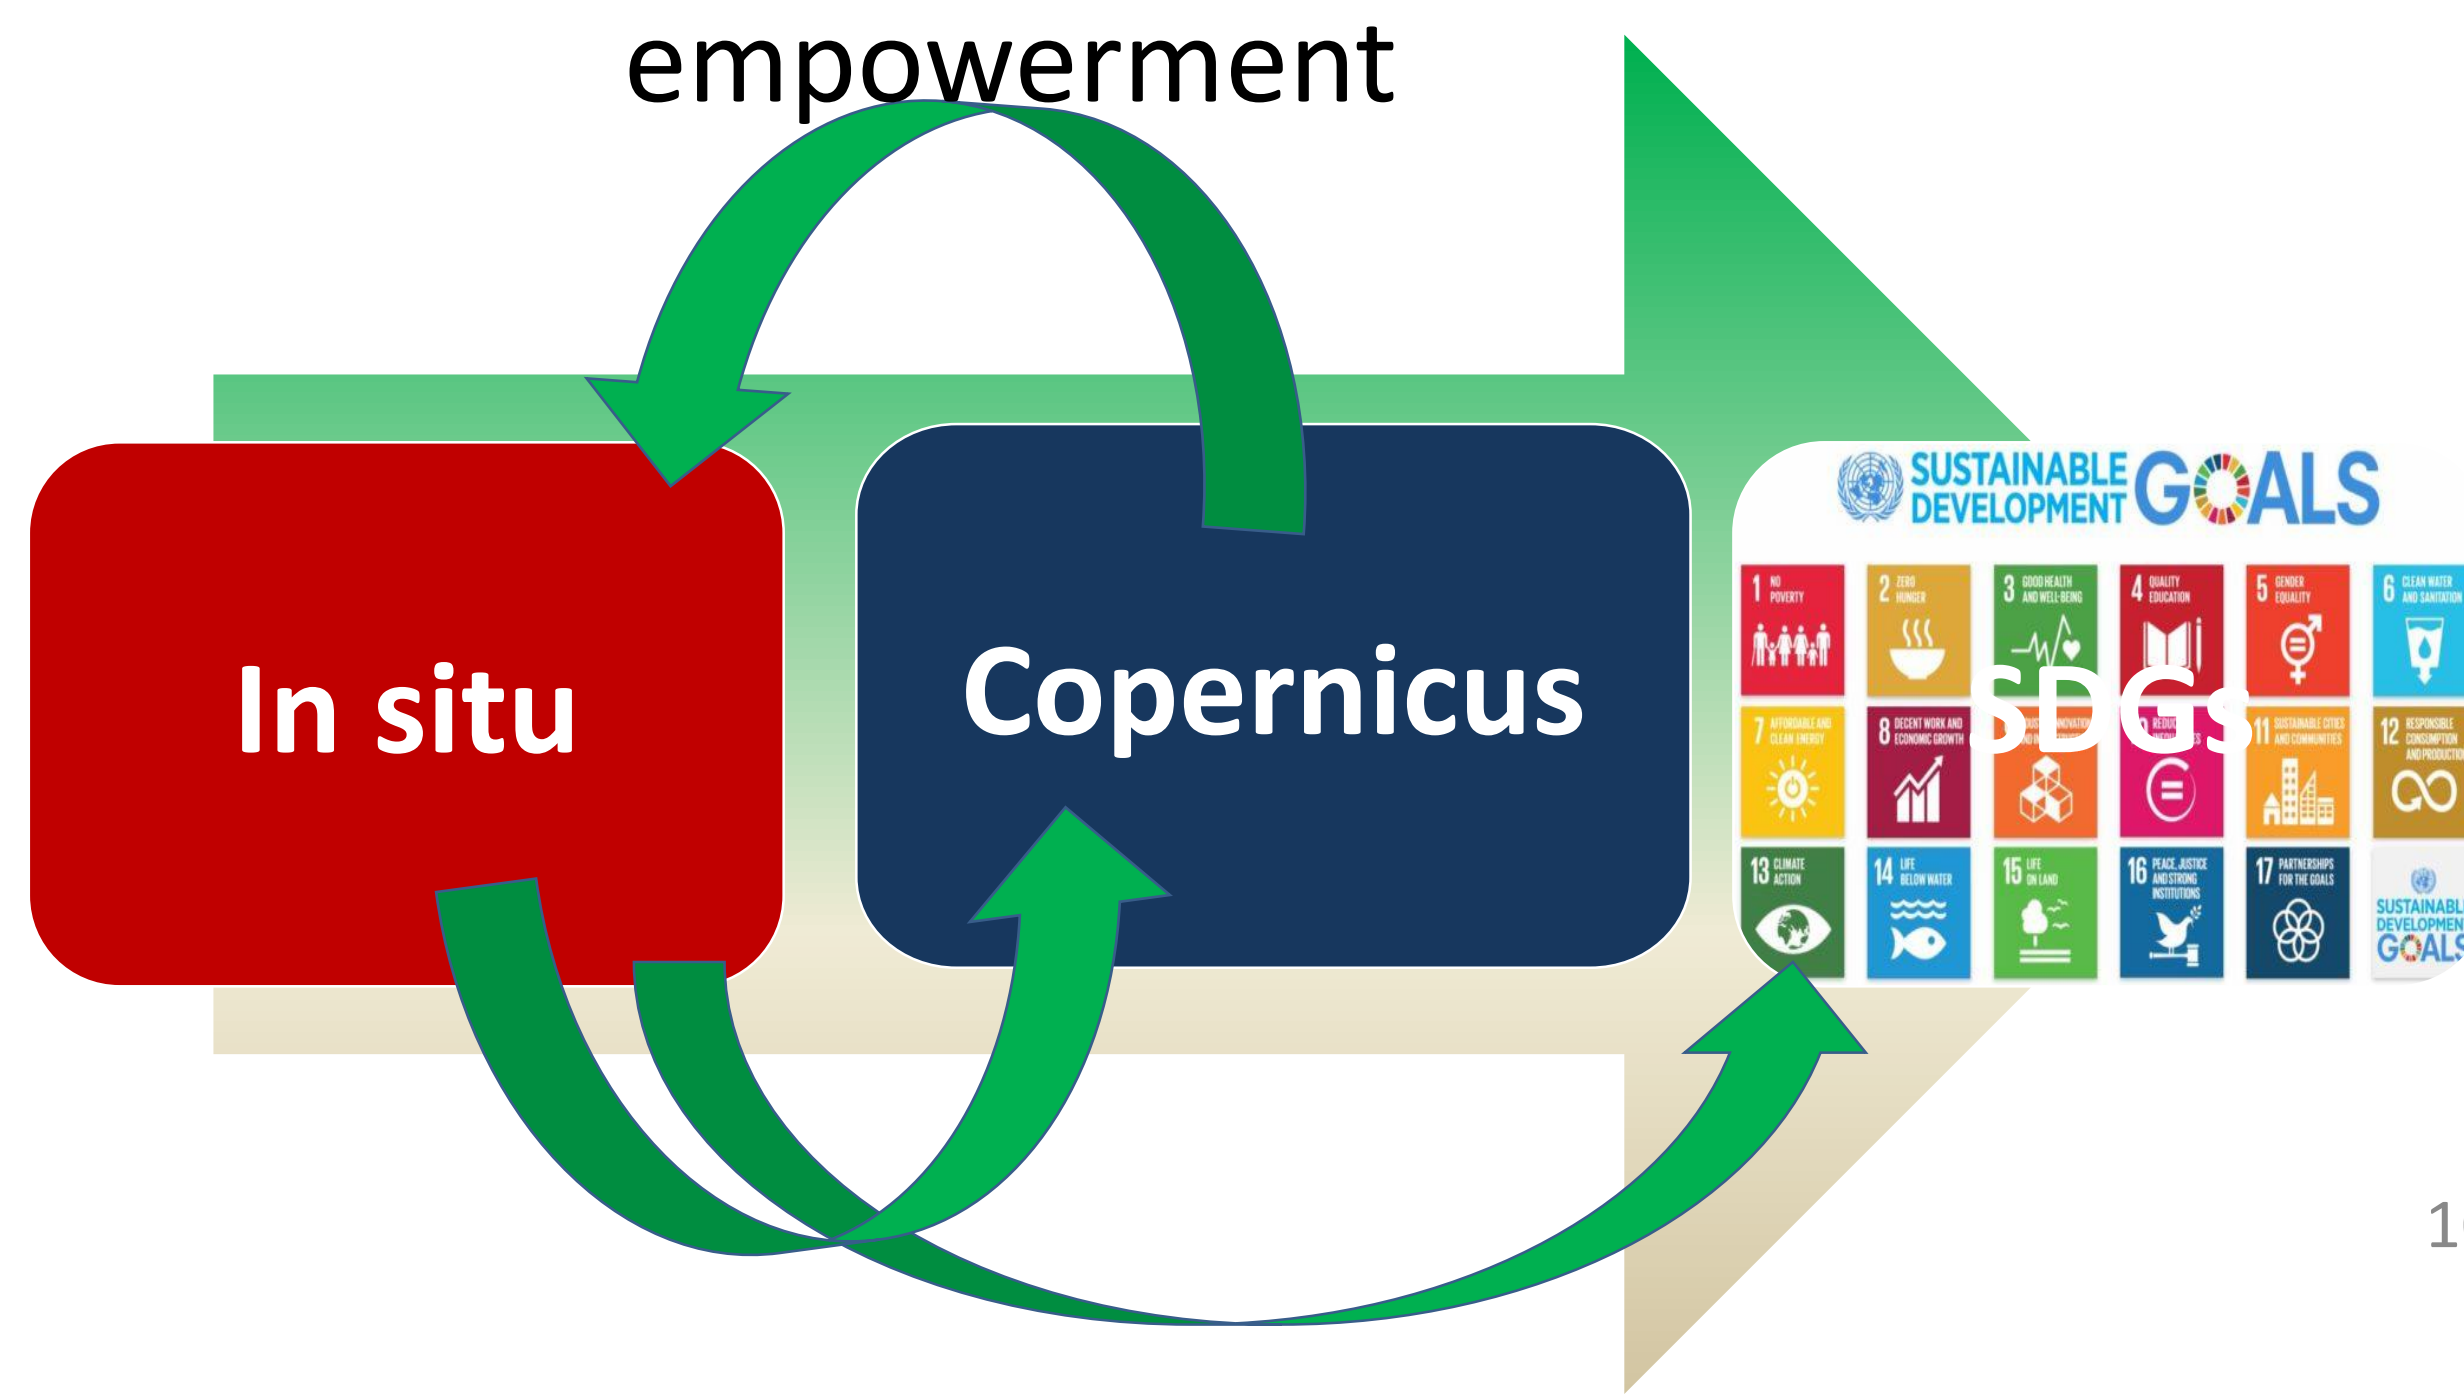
empowerment

In situ

Copernicus

SUSTAINABLE DEVELOPMENT GOALS

SDGs

1 NO POVERTY
2 ZERO HUNGER
3 GOOD HEALTH AND WELL-BEING
4 QUALITY EDUCATION
5 GENDER EQUALITY
6 CLEAN WATER AND SANITATION
7 AFFORDABLE AND CLEAN ENERGY
8 DECENT WORK AND ECONOMIC GROWTH
9 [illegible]
10 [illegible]
11 SUSTAINABLE CITIES AND COMMUNITIES
12 RESPONSIBLE CONSUMPTION AND PRODUCTION
13 CLIMATE ACTION
14 LIFE BELOW WATER
15 LIFE ON LAND
16 PEACE, JUSTICE AND STRONG INSTITUTIONS
17 PARTNERSHIPS FOR THE GOALS
SUSTAINABLE DEVELOPMENT GOALS

1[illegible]